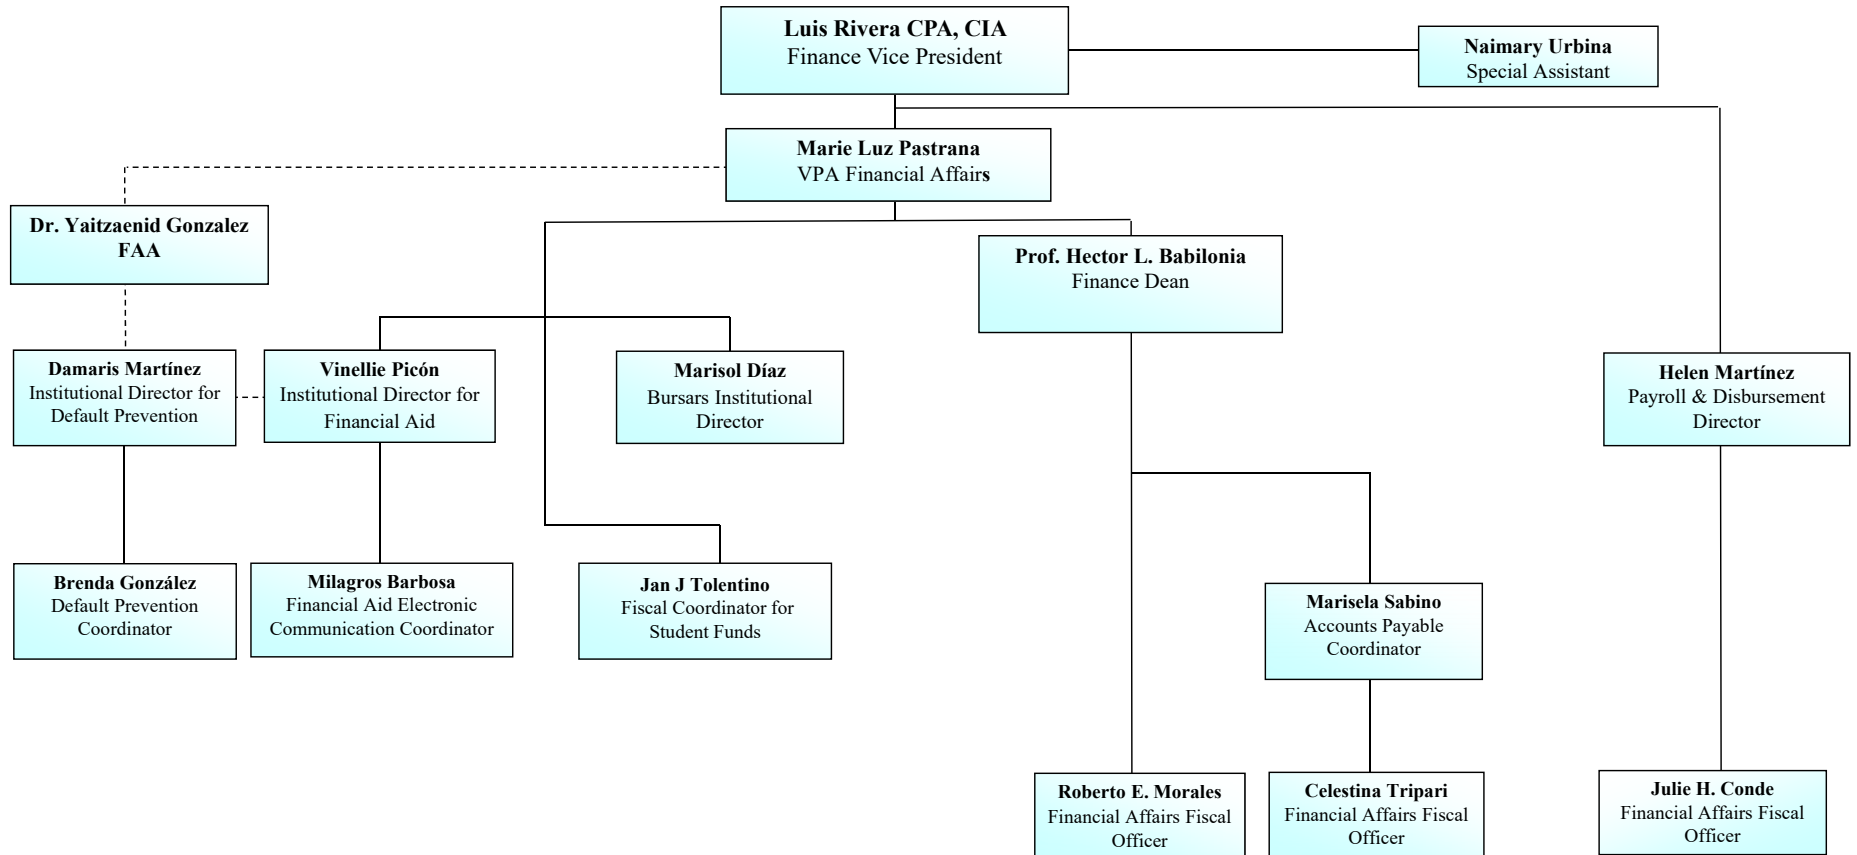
Luis Rivera CPA, CIA
Finance Vice President

Naimary Urbina
Special Assistant

Marie Luz Pastrana
VPA Financial Affairs

Dr. Yaitzaenid Gonzalez
FAA

Prof. Hector L. Babilonia
Finance Dean

Damaris Martínez
Institutional Director for Default Prevention

Vinellie Picón
Institutional Director for Financial Aid

Marisol Díaz
Bursars Institutional Director

Helen Martínez
Payroll & Disbursement Director

Brenda González
Default Prevention Coordinator

Milagros Barbosa
Financial Aid Electronic Communication Coordinator

Jan J Tolentino
Fiscal Coordinator for Student Funds

Marisela Sabino
Accounts Payable Coordinator

Roberto E. Morales
Financial Affairs Fiscal Officer

Celestina Tripari
Financial Affairs Fiscal Officer

Julie H. Conde
Financial Affairs Fiscal Officer